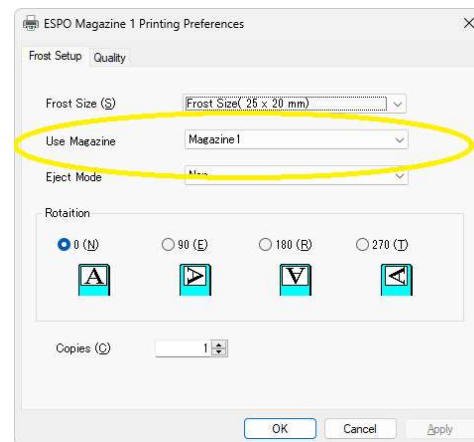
ESPO Magazine 1 Printing Preferences

Frost Setup Quality

Frost Size (S) Frost Size( 25 x 20 mm)

Use Magazine Magazine1

Eject Mode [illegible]

Rotaition

0 (N) 90 (E) 180 (R) 270 (T)

A A A A

Copies (C) 1

OK Cancel Apply